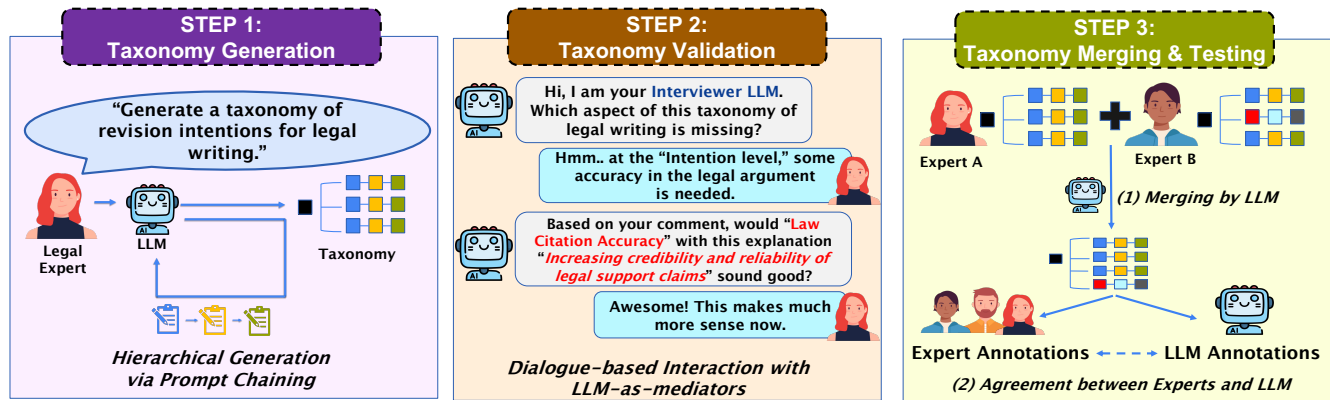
STEP 1:
Taxonomy Generation

"Generate a taxonomy of revision intentions for legal writing."

Legal Expert

AI
LLM

Taxonomy

Hierarchical Generation via Prompt Chaining

STEP 2:
Taxonomy Validation

AI
Hi, I am your Interviewer LLM. Which aspect of this taxonomy of legal writing is missing?

Hmm.. at the "Intention level," some accuracy in the legal argument is needed.

AI
Based on your comment, would "Law Citation Accuracy" with this explanation "Increasing credibility and reliability of legal support claims" sound good?

Awesome! This makes much more sense now.

Dialogue-based Interaction with LLM-as-mediators

STEP 3:
Taxonomy Merging & Testing

Expert A

Expert B

AI
(1) Merging by LLM

AI

Expert Annotations LLM Annotations

(2) Agreement between Experts and LLM